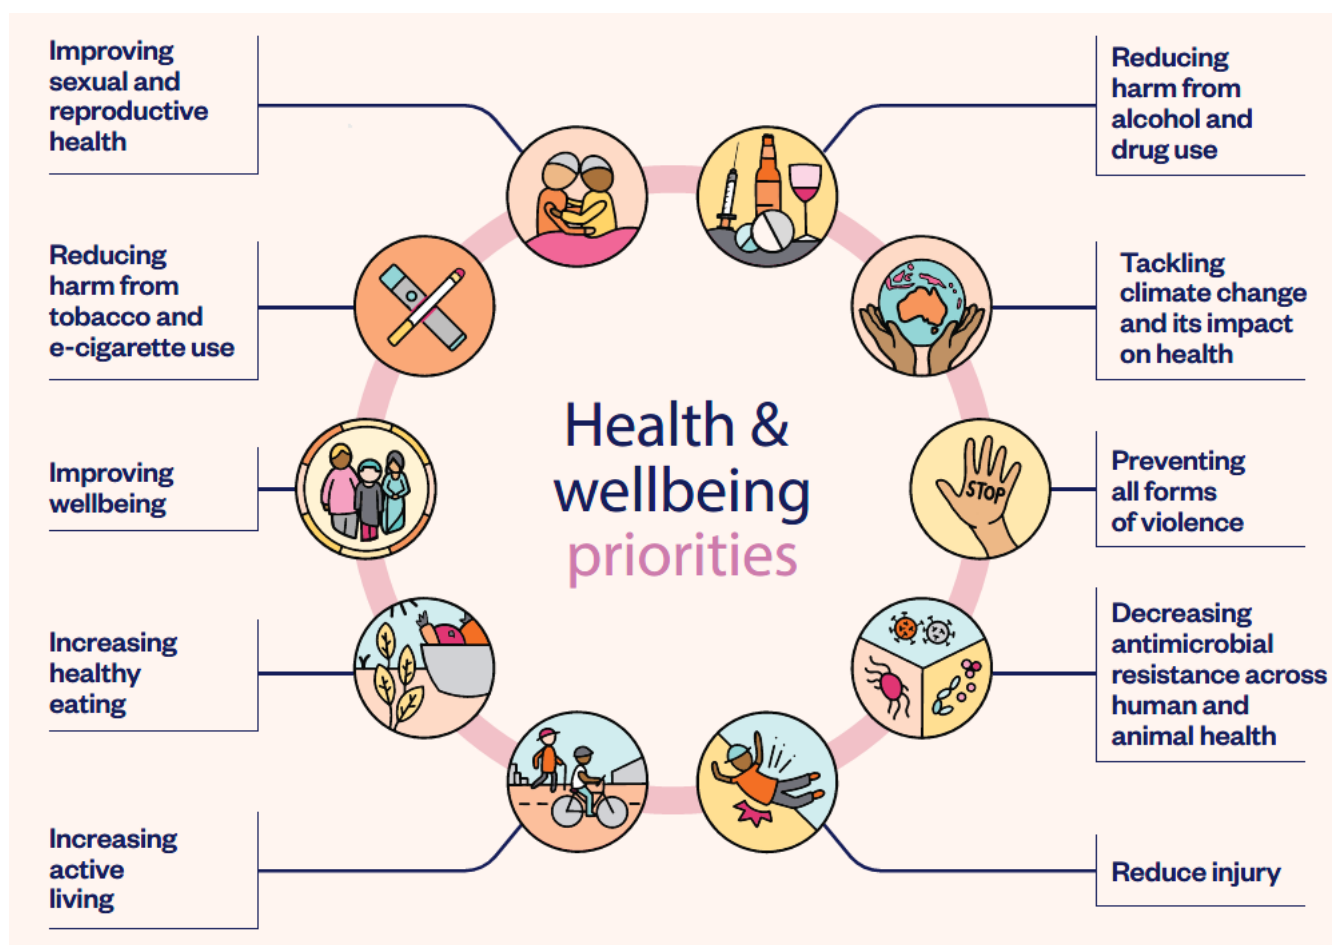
Improving sexual and reproductive health

Reducing harm from tobacco and e-cigarette use

Improving wellbeing

Increasing healthy eating

Increasing active living

Health & wellbeing priorities

Reducing harm from alcohol and drug use

Tackling climate change and its impact on health

STOP

Preventing all forms of violence

Decreasing antimicrobial resistance across human and animal health

Reduce injury